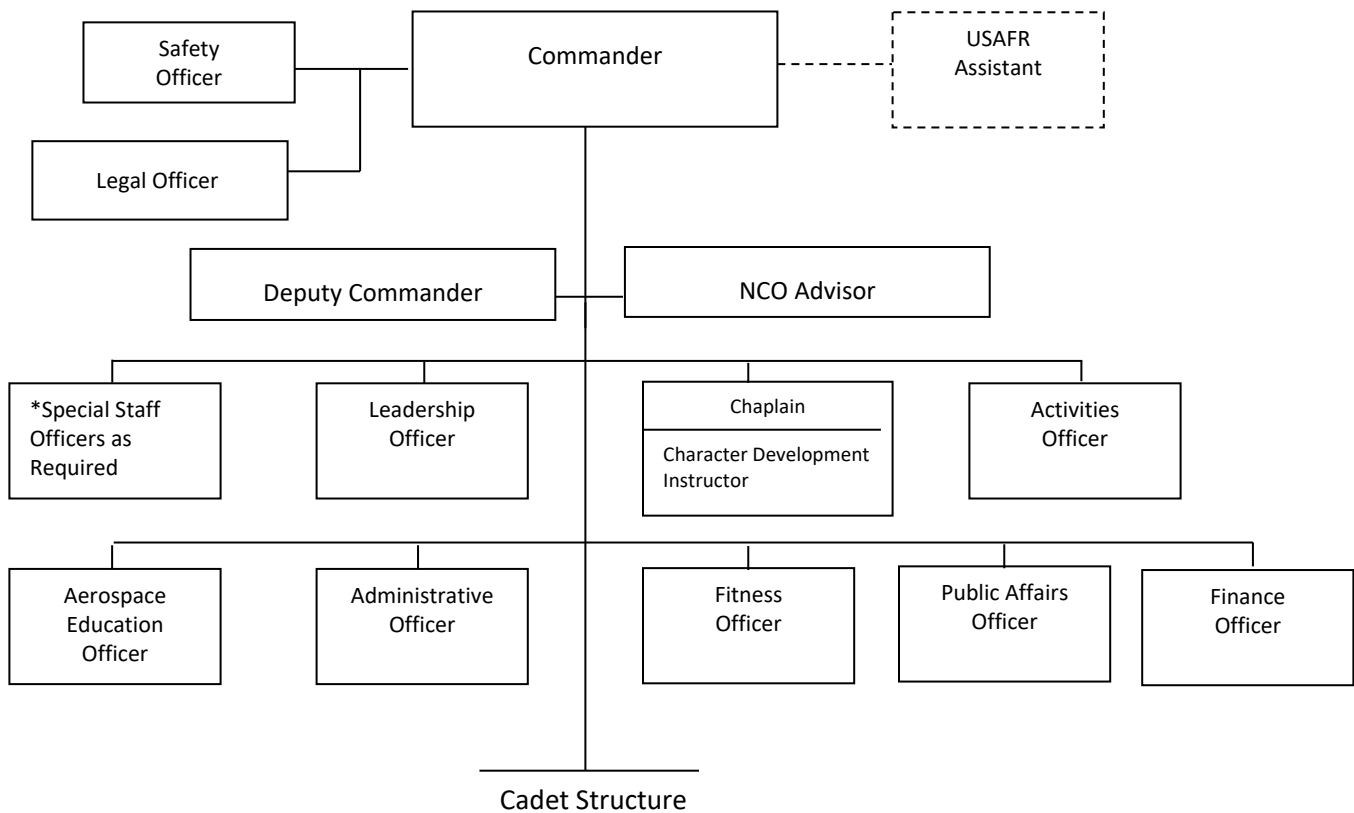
Safety Officer

Commander

USAFR Assistant

Legal Officer

Deputy Commander

NCO Advisor

*Special Staff Officers as Required

Leadership Officer

Chaplain

Character Development Instructor

Activities Officer

Aerospace Education Officer

Administrative Officer

Fitness Officer

Public Affairs Officer

Finance Officer

Cadet Structure